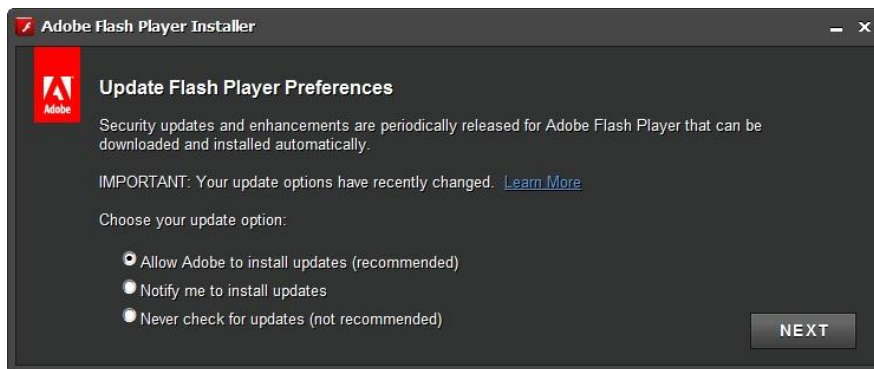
Adobe Flash Player Installer

Adobe

Update Flash Player Preferences

Security updates and enhancements are periodically released for Adobe Flash Player that can be downloaded and installed automatically.

IMPORTANT: Your update options have recently changed. Learn More

Choose your update option:

Allow Adobe to install updates (recommended)

Notify me to install updates

Never check for updates (not recommended)

NEXT